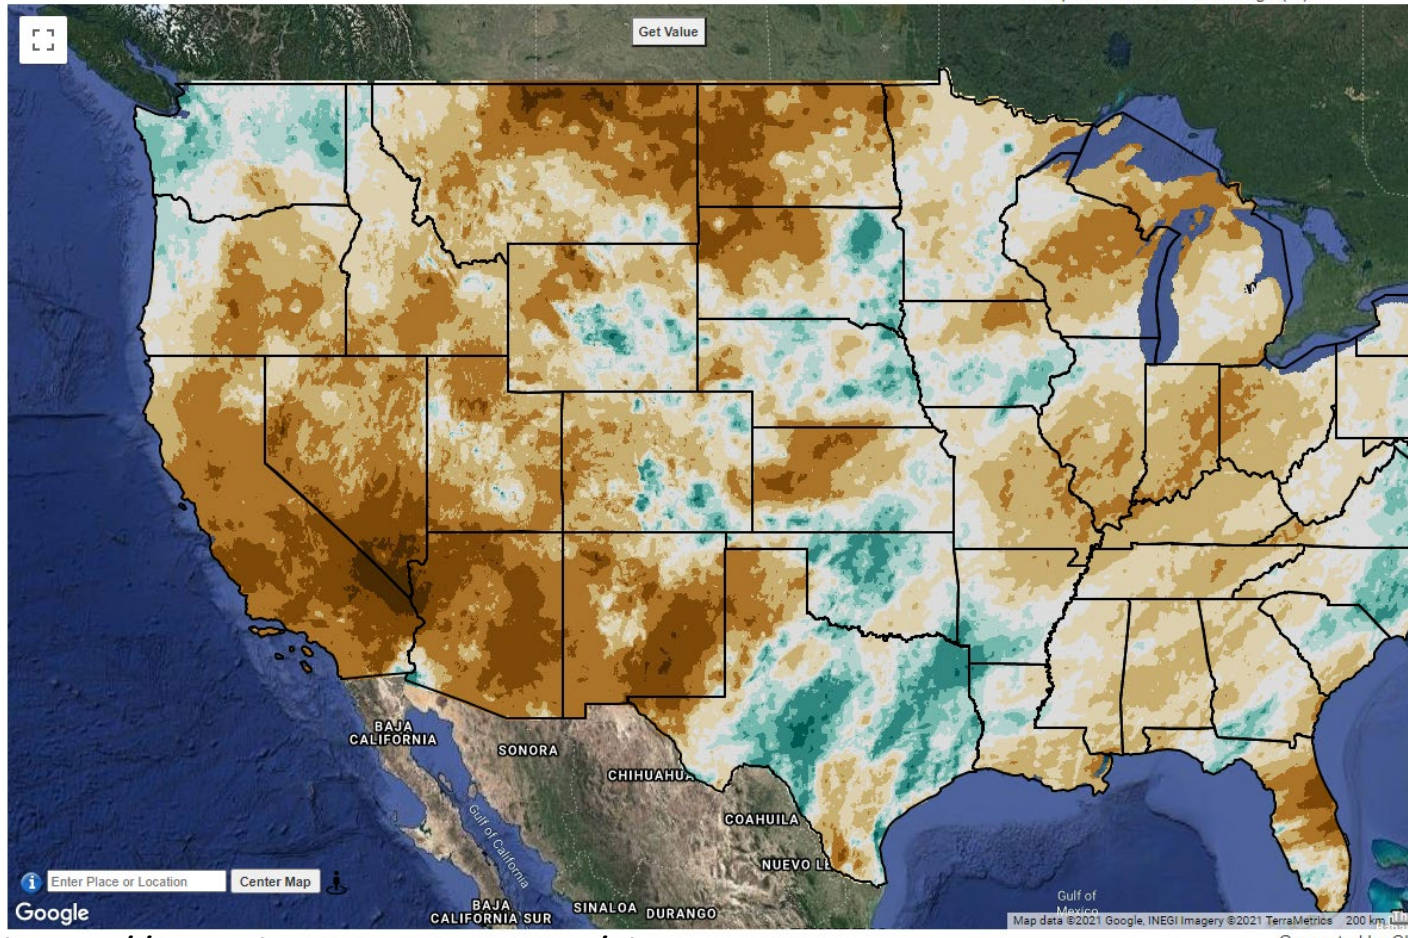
Get Value

BAJA CALIFORNIA

SONORA

CHIHUAHUA

Gulf of California

COAHUILA

NUEVO LE

BAJA CALIFORNIA SUR

SINALOA

DURANGO

Gulf of Mexico

Enter Place or Location

Center Map

Google

Map data ©2021 Google, INEGI Imagery ©2021 TerraMetrics 200 km